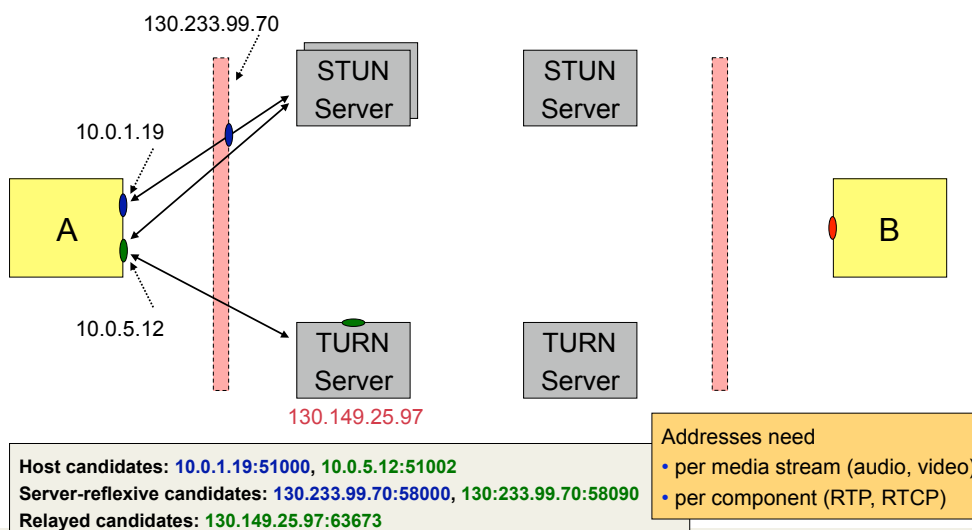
130.233.99.70

STUN Server

STUN Server

10.0.1.19

A

B

10.0.5.12

TURN Server

TURN Server

130.149.25.97

Host candidates: 10.0.1.19:51000, 10.0.5.12:51002
Server-reflexive candidates: 130.233.99.70:58000, 130:233.99.70:58090
Relayed candidates: 130.149.25.97:63673

Addresses need
• per media stream (audio, video)
• per component (RTP, RTCP)